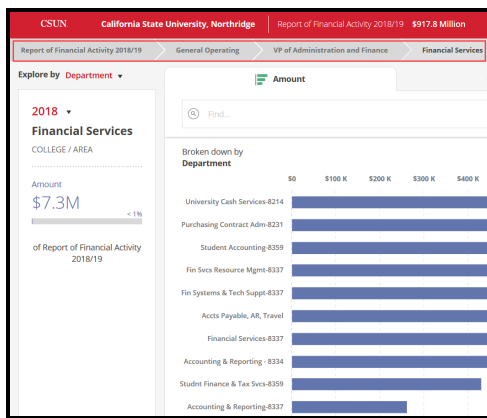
CSUN California State University, Northridge | Report of Financial Activity 2018/19 $917.8 Million

Report of Financial Activity 2018/19 > General Operating > VP of Administration and Finance > Financial Services

Explore by Department ▾

2018 ▾
Financial Services
COLLEGE / AREA

Amount
$7.3M
< 1%

of Report of Financial Activity 2018/19

Amount

Find...

Broken down by
Department

$0 $100 K $200 K $300 K $400 K

University Cash Services-8214
Purchasing Contract Adm-8231
Student Accounting-8359
Fin Svcs Resource Mgmt-8337
Fin Systems & Tech Suppt-8337
Accts Payable, AR, Travel
Financial Services-8337
Accounting & Reporting - 8334
Student Finance & Tax Svcs-8359
Accounting & Reporting-8337